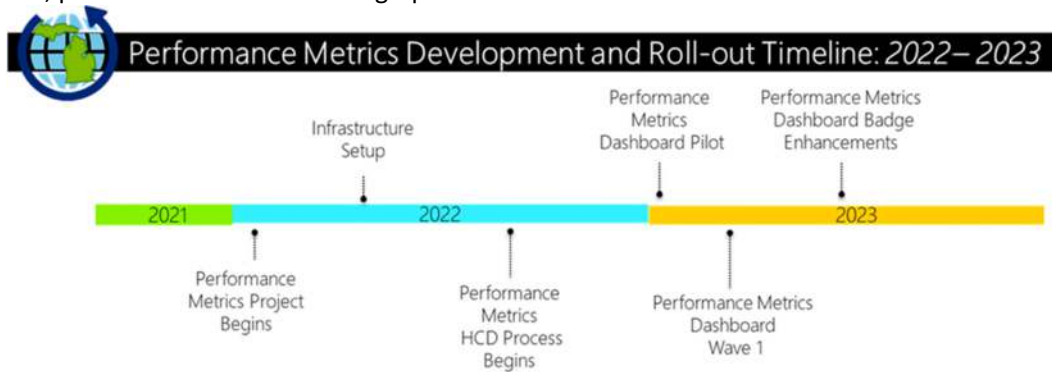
Performance Metrics Development and Roll-out Timeline: *2022– 2023*

Infrastructure Setup

Performance Metrics Dashboard Pilot

Performance Metrics Dashboard Badge Enhancements

2021

2022

2023

Performance Metrics Project Begins

Performance Metrics HCD Process Begins

Performance Metrics Dashboard Wave 1